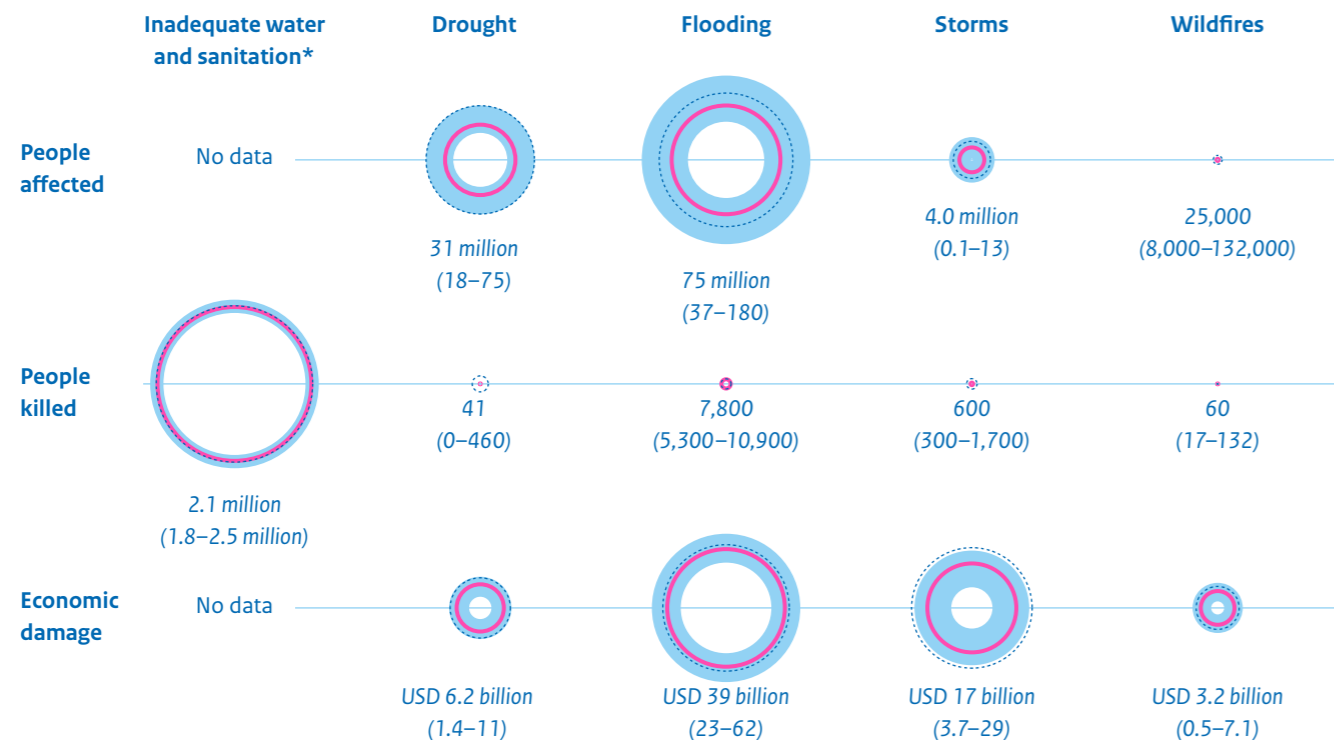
Inadequate water and sanitation*

Drought

Flooding

Storms

Wildfires

People affected

No data

31 million (18–75)

75 million (37–180)

4.0 million (0.1–13)

25,000 (8,000–132,000)

People killed

2.1 million (1.8–2.5 million)

41 (0–460)

7,800 (5,300–10,900)

600 (300–1,700)

60 (17–132)

Economic damage

No data

USD 6.2 billion (1.4–11)

USD 39 billion (23–62)

USD 17 billion (3.7–29)

USD 3.2 billion (0.5–7.1)